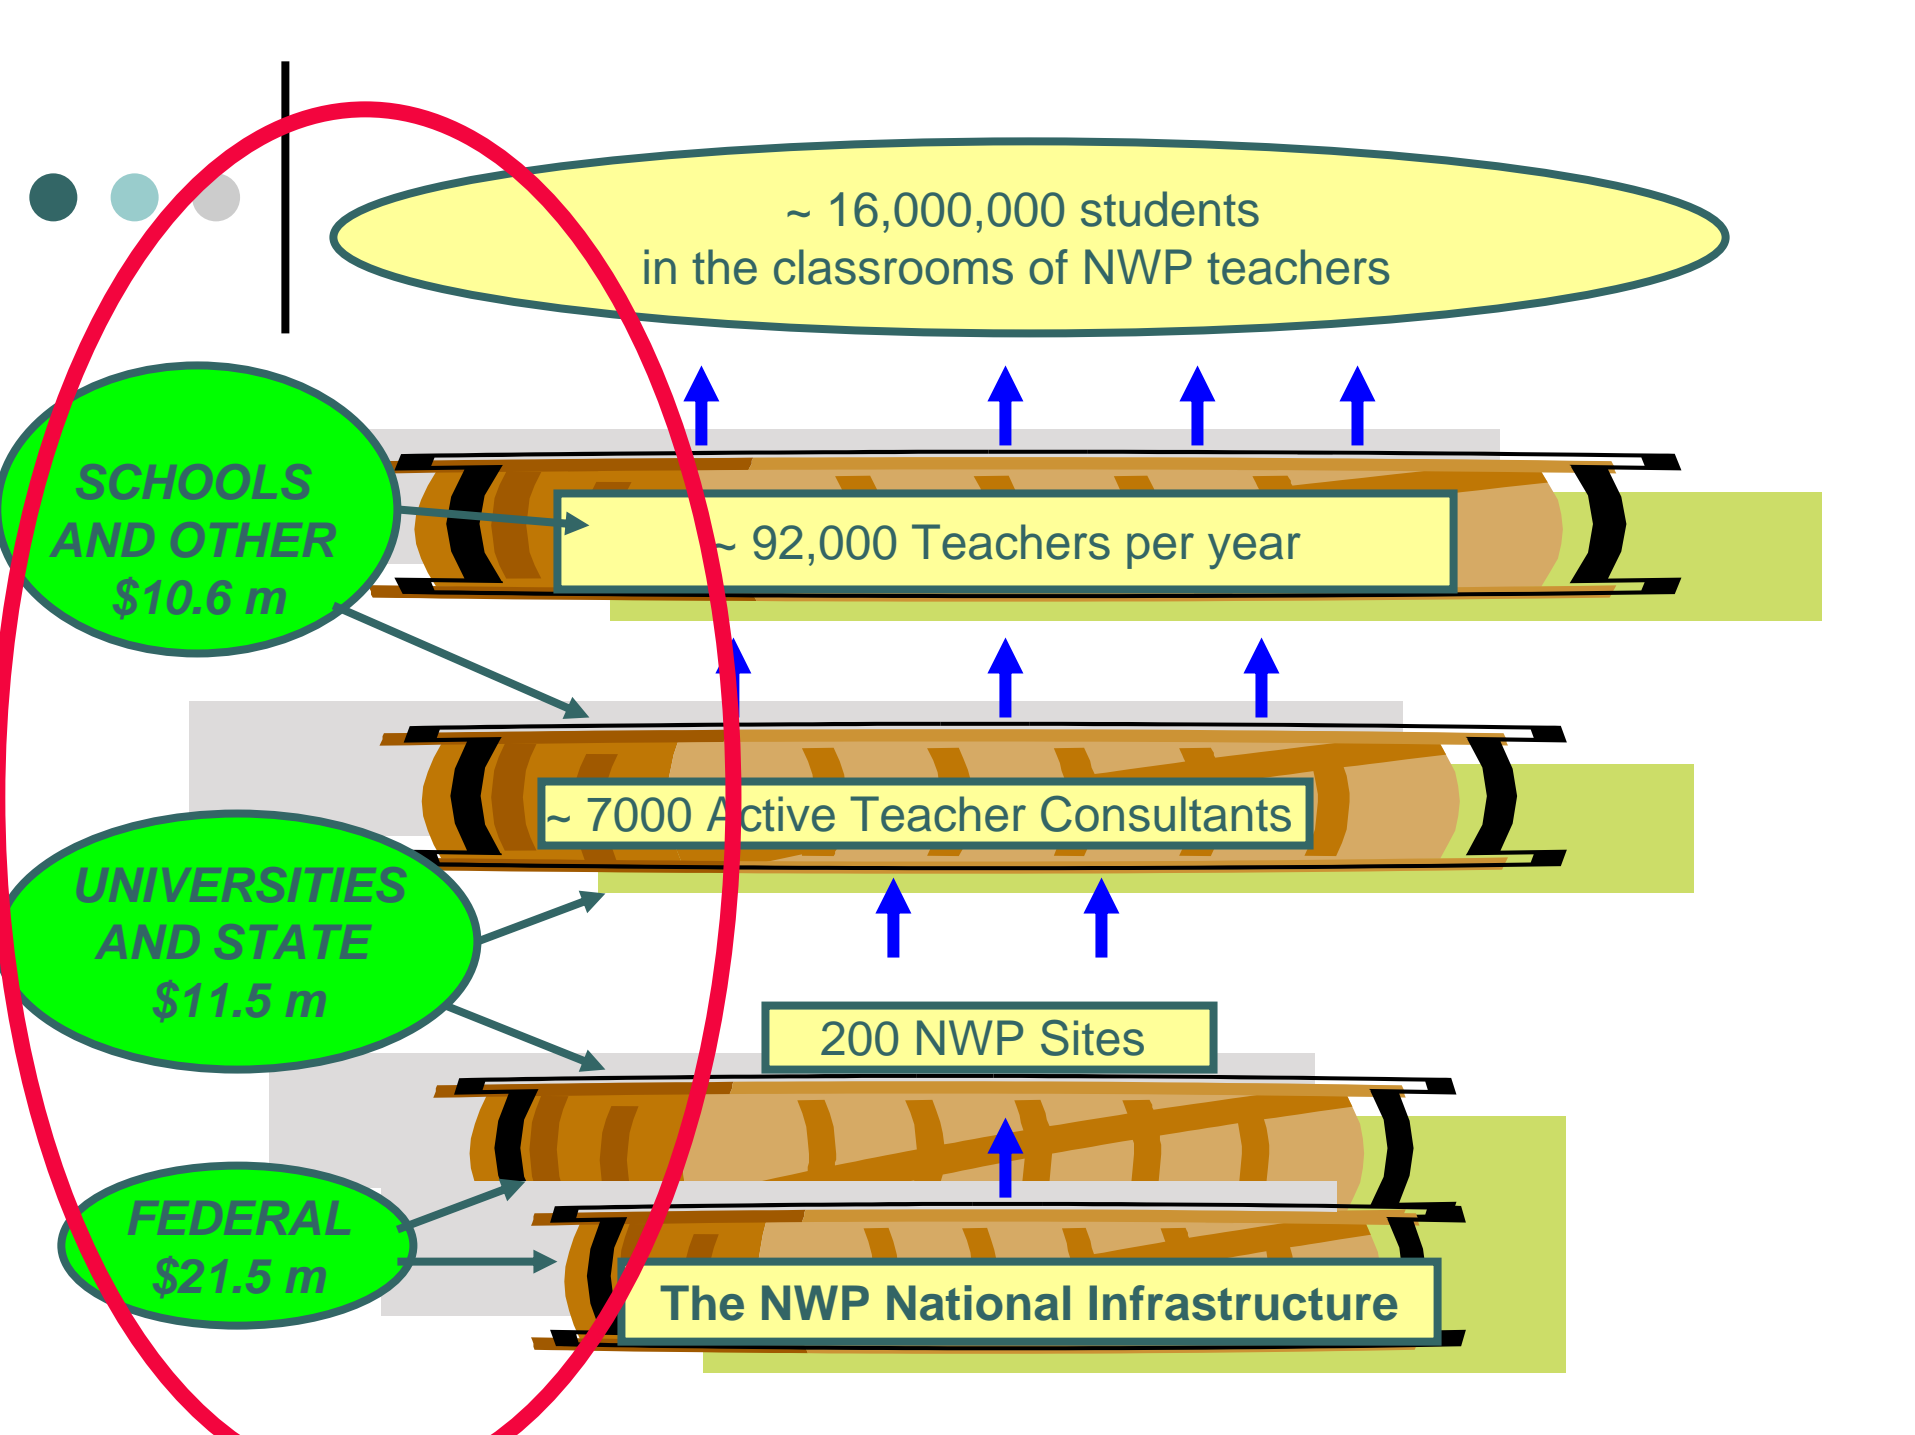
~ 16,000,000 students
in the classrooms of NWP teachers

SCHOOLS AND OTHER $10.6 m

~ 92,000 Teachers per year

~ 7000 Active Teacher Consultants

UNIVERSITIES AND STATE $11.5 m

200 NWP Sites

FEDERAL $21.5 m

The NWP National Infrastructure